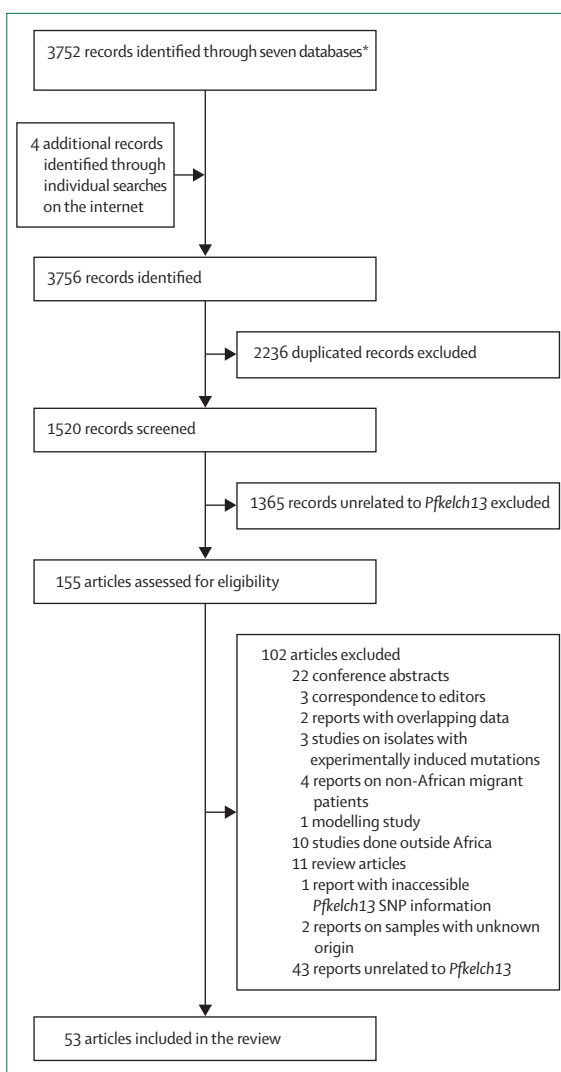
3752 records identified through seven databases*

4 additional records identified through individual searches on the internet

3756 records identified

2236 duplicated records excluded

1520 records screened

1365 records unrelated to *Pfkelch13* excluded

155 articles assessed for eligibility

102 articles excluded
22 conference abstracts
3 correspondence to editors
2 reports with overlapping data
3 studies on isolates with experimentally induced mutations
4 reports on non-African migrant patients
1 modelling study
10 studies done outside Africa
11 review articles
1 report with inaccessible *Pfkelch13* SNP information
2 reports on samples with unknown origin
43 reports unrelated to *Pfkelch13*

53 articles included in the review